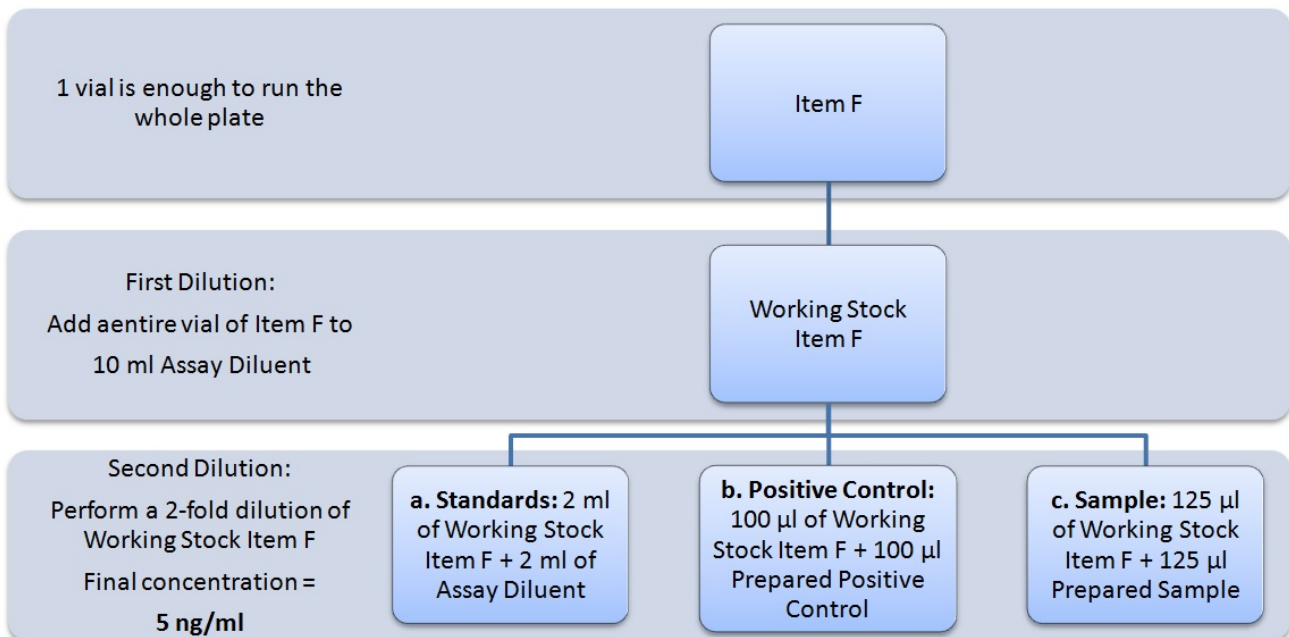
1 vial is enough to run the whole plate

Item F

First Dilution:

Add aentire vial of Item F to 10 ml Assay Diluent

Working Stock Item F

Second Dilution:

Perform a 2-fold dilution of Working Stock Item F

Final concentration =

**5 ng/ml**

**a. Standards:** 2 ml of Working Stock Item F + 2 ml of Assay Diluent

**b. Positive Control:** 100 µl of Working Stock Item F + 100 µl Prepared Positive Control

**c. Sample:** 125 µl of Working Stock Item F + 125 µl Prepared Sample